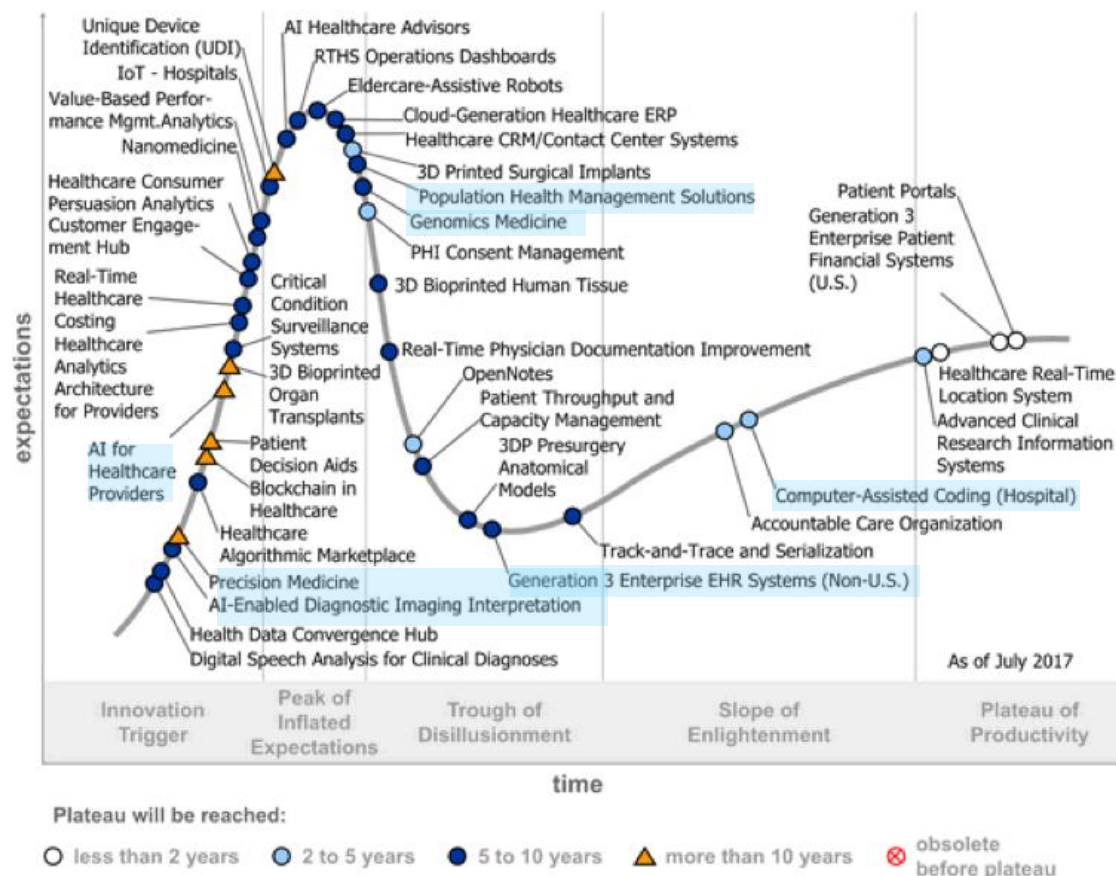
expectations

Unique Device Identification (UDI)
IoT - Hospitals
Value-Based Performance Mgmt.Analytics
Nanomedicine
Healthcare Consumer Persuasion Analytics
Customer Engagement Hub
Real-Time Healthcare Costing
Healthcare Analytics Architecture for Providers
AI for Healthcare Providers
AI Healthcare Advisors
RTHS Operations Dashboards
Eldercare-Assistive Robots
Cloud-Generation Healthcare ERP
Healthcare CRM/Contact Center Systems
3D Printed Surgical Implants
Population Health Management Solutions
Genomics Medicine
PHI Consent Management
3D Bioprinted Human Tissue
Critical Condition Surveillance Systems
3D Bioprinted Organ Transplants
Real-Time Physician Documentation Improvement
OpenNotes
Patient Throughput and Capacity Management
3DP Presurgery Anatomical Models
Patient Decision Aids
Blockchain in Healthcare
Healthcare Algorithmic Marketplace
Precision Medicine
AI-Enabled Diagnostic Imaging Interpretation
Health Data Convergence Hub
Digital Speech Analysis for Clinical Diagnoses
Generation 3 Enterprise EHR Systems (Non-U.S.)
Track-and-Trace and Serialization
Accountable Care Organization
Computer-Assisted Coding (Hospital)
Patient Portals
Generation 3 Enterprise Patient Financial Systems (U.S.)
Healthcare Real-Time Location System
Advanced Clinical Research Information Systems
As of July 2017

Innovation Trigger
Peak of Inflated Expectations
Trough of Disillusionment
Slope of Enlightenment
Plateau of Productivity

time

Plateau will be reached:
less than 2 years
2 to 5 years
5 to 10 years
more than 10 years
obsolete before plateau